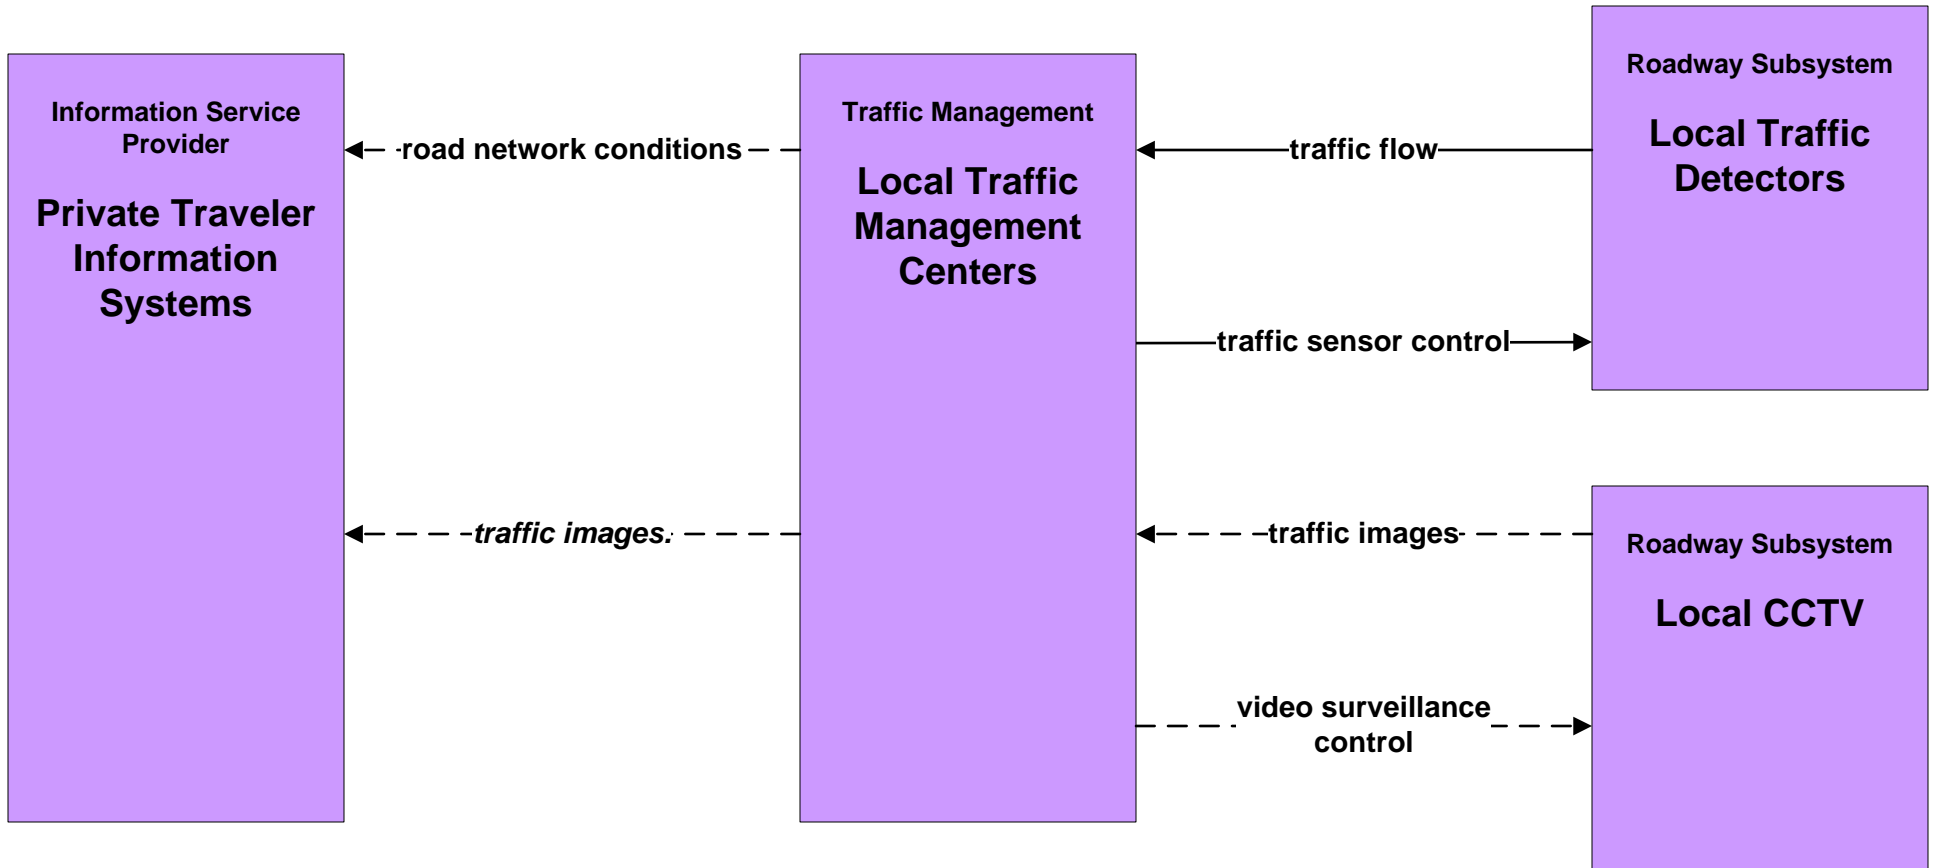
Information Service Provider

Private Traveler Information Systems

road network conditions

traffic images.

Traffic Management

Local Traffic Management Centers

traffic flow

traffic sensor control

traffic images

video surveillance control

Roadway Subsystem

Local Traffic Detectors

Roadway Subsystem

Local CCTV